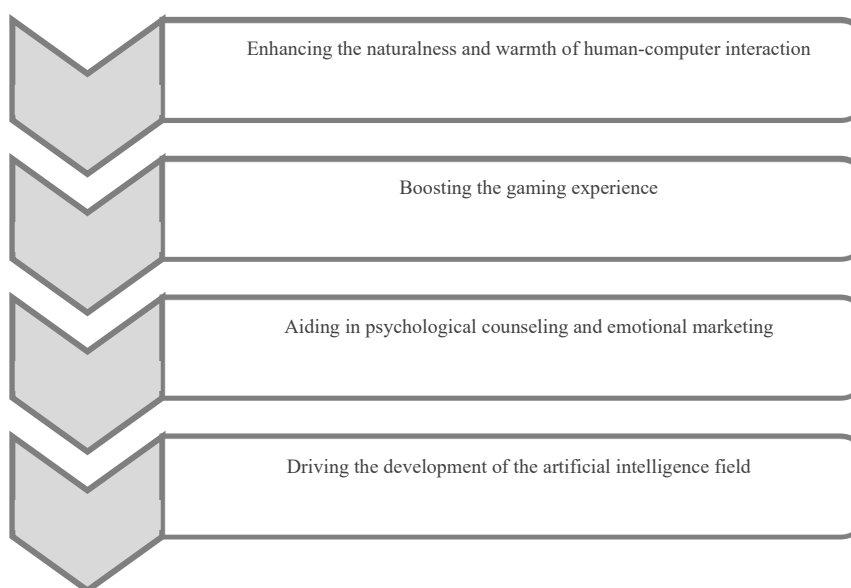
Enhancing the naturalness and warmth of human-computer interaction

Boosting the gaming experience

Aiding in psychological counseling and emotional marketing

Driving the development of the artificial intelligence field